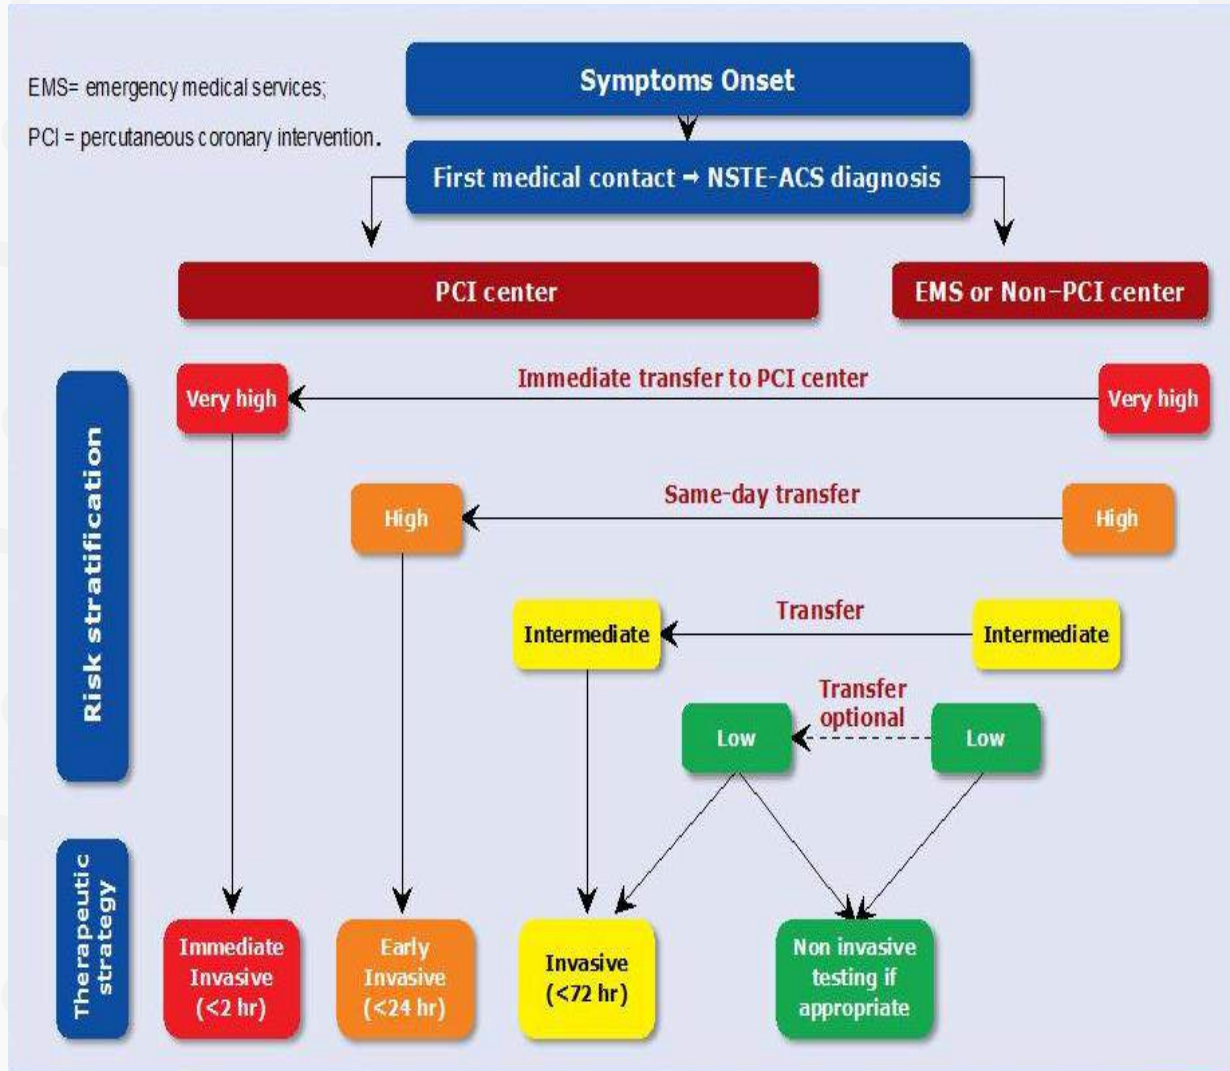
EMS= emergency medical services;

PCI = percutaneous coronary intervention.

Symptoms Onset

First medical contact → NSTE-ACS diagnosis

PCI center

EMS or Non-PCI center

Risk stratification

Very high

Immediate transfer to PCI center

Very high

High

Same-day transfer

High

Intermediate

Transfer

Intermediate

Low

Transfer optional

Low

Therapeutic strategy

Immediate Invasive (<2 hr)

Early Invasive (<24 hr)

Invasive (<72 hr)

Non invasive testing if appropriate